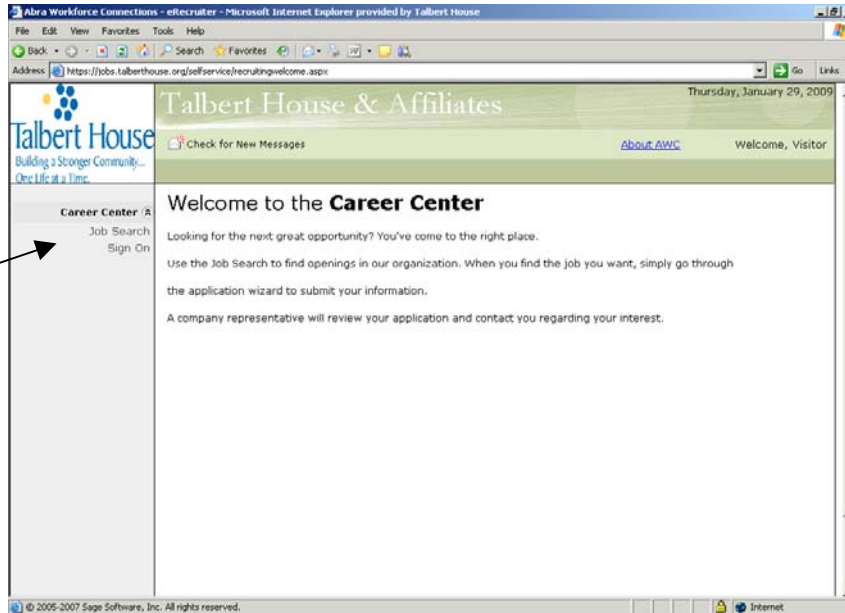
Abra Workforce Connections - eRecruiter - Microsoft Internet Explorer provided by Talbert House

File Edit View Favorites Tools Help

Back Search Favorites

Address https://jobs.talberthouse.org/selfservice/recruitingwelcome.aspx

Go Links

Talbert House

Building a Stronger Community... One Life at a Time.

Talbert House & Affiliates

Thursday, January 29, 2009

Check for New Messages

About AWC

Welcome, Visitor

Career Center

Job Search

Sign On

Welcome to the **Career Center**

Looking for the next great opportunity? You've come to the right place.

Use the Job Search to find openings in our organization. When you find the job you want, simply go through the application wizard to submit your information.

A company representative will review your application and contact you regarding your interest.

© 2005-2007 Sage Software, Inc. All rights reserved.

Internet